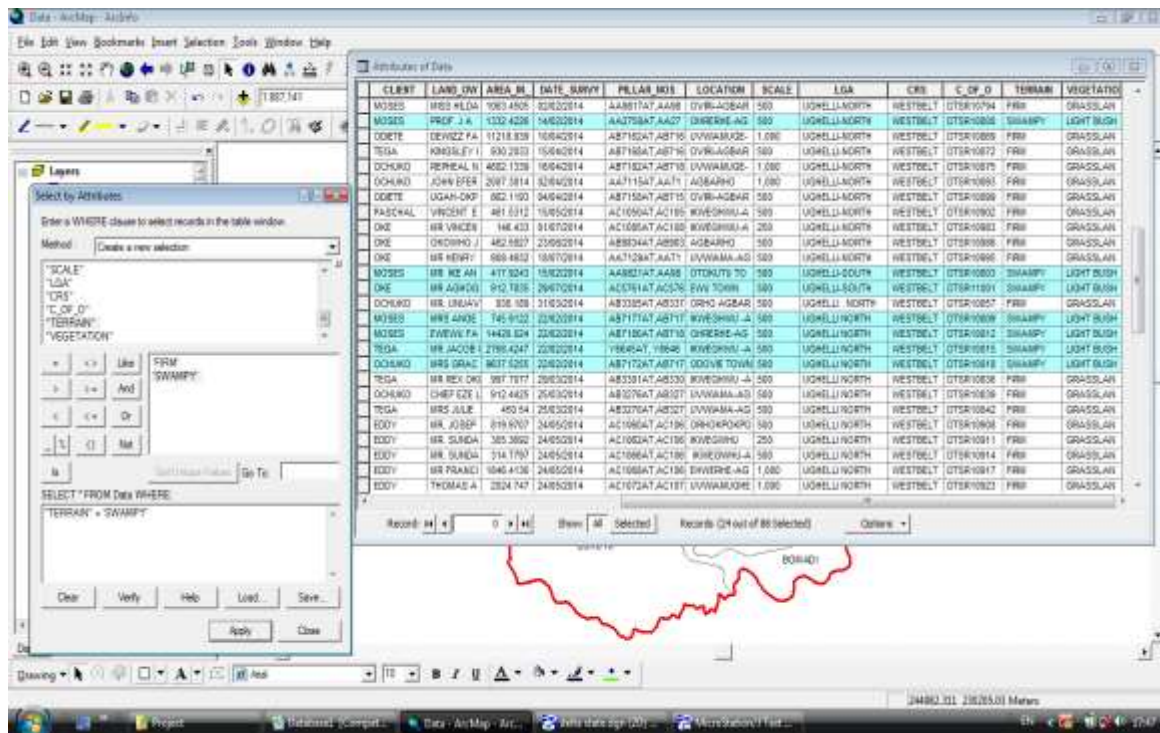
Data - ArcMap - ArcInfo

File Edit View Bookmarks Insert Selection Tools Window Help

1:887,141

Layers

Select by Attributes

Enter a WHERE clause to select records in the table window.

Method: Create a new selection

"SCALE"
"LGA"
"CRS"
"C_OF_O"
"TERRAIN"
"VEGETATION"

= <> Like
> >= And
< <= Or
_% () Not
Is

FIRM
'SWAMPY'

Get Unique Values Go To:

SELECT * FROM Data WHERE:

"TERRAIN" = 'SWAMPY'

Clear Verify Help Load... Save...

Apply Close

Attributes of Data

| CLIENT | LAND_OW | AREA_IN_ | DATE_SURVY | PILLAR_NOS | LOCATION | SCALE | LGA | CRS | C_OF_O | TERRAIN | VEGETATIO |
|---|---|---|---|---|---|---|---|---|---|---|---|
| MOSES | MRS HILDA | 1063.4505 | 02/02/2014 | AA8817AT,AA88 | OVIRI-AGBAR | 500 | UGHELLI-NORTH | WESTBELT | DTSR10794 | FIRM | GRASSLAN |
| MOSES | PROF J A | 1332.4226 | 14/02/2014 | AA2758AT,AA27 | OHRERHE-AG | 500 | UGHELLI-NORTH | WESTBELT | DTSR10806 | SWAMPY | LIGHT BUSH |
| ODETE | DEWIZZ FA | 11218.839 | 10/04/2014 | AB7165AT,AB716 | UVWIAMUGE- | 1,000 | UGHELLI-NORTH | WESTBELT | DTSR10869 | FIRM | GRASSLAN |
| TEGA | KINGSLEY I | 930.2933 | 15/04/2014 | AB7160AT,AB716 | OVIRI-AGBAR | 500 | UGHELLI-NORTH | WESTBELT | DTSR10872 | FIRM | GRASSLAN |
| OCHUKO | REPHEAL N | 4682.1339 | 16/04/2014 | AB7182AT,AB718 | UVWIAMUGE- | 1,000 | UGHELLI-NORTH | WESTBELT | DTSR10875 | FIRM | GRASSLAN |
| OCHUKO | JOHN EFER | 2087.3814 | 02/04/2014 | AA7115AT,AA71 | AGBARHO | 1,000 | UGHELLI-NORTH | WESTBELT | DTSR10893 | FIRM | GRASSLAN |
| ODETE | UGAH-OKP | 882.1193 | 04/04/2014 | AB7150AT,AB715 | OVIRI-AGBAR | 500 | UGHELLI-NORTH | WESTBELT | DTSR10899 | FIRM | GRASSLAN |
| PASCHAL | VINCENT E | 481.0312 | 15/05/2014 | AC1050AT,AC105 | IKWEGHWU-A | 500 | UGHELLI-NORTH | WESTBELT | DTSR10902 | FIRM | GRASSLAN |
| OKE | MR VINCEN | 146.433 | 01/07/2014 | AC1085AT,AC108 | IKWEGHWU-A | 250 | UGHELLI-NORTH | WESTBELT | DTSR10903 | FIRM | GRASSLAN |
| OKE | OKOWHO J | 462.5927 | 23/06/2014 | AB8834AT,AB883 | AGBARHO | 500 | UGHELLI-NORTH | WESTBELT | DTSR10906 | FIRM | GRASSLAN |
| OKE | MR HENRY | 989.4852 | 18/07/2014 | AA7128AT,AA71 | UVWIAMA-AG | 500 | UGHELLI-NORTH | WESTBELT | DTSR10966 | FIRM | GRASSLAN |
| MOSES | MR IKE AN | 417.9243 | 15/02/2014 | AA8827AT,AA88 | OTOKUTU TO | 500 | UGHELLI-SOUTH | WESTBELT | DTSR10803 | SWAMPY | LIGHT BUSH |
| OKE | MR AGWOG | 912.7835 | 29/07/2014 | AC5761AT,AC576 | EWU TOWN | 500 | UGHELLI-SOUTH | WESTBELT | DTSR11001 | SWAMPY | LIGHT BUSH |
| OCHUKO | MR. UNUAV | 838.188 | 31/03/2014 | AB3335AT,AB333 | ORHO AGBAR | 500 | UGHELLI - NORTH | WESTBELT | DTSR10857 | FIRM | GRASSLAN |
| MOSES | MRS ANGE | 745.9122 | 22/02/2014 | AB7177AT,AB717 | IKWEGHWU-A | 500 | UGHELLI-NORTH | WESTBELT | DTSR10809 | SWAMPY | LIGHT BUSH |
| MOSES | EWEWU FA | 14426.824 | 22/02/2014 | AB7180AT,AB718 | OHRERHE-AG | 500 | UGHELLI-NORTH | WESTBELT | DTSR10812 | SWAMPY | LIGHT BUSH |
| TEGA | MR JACOB I | 2765.4247 | 22/02/2014 | Y8645AT,Y8646 | IKWEGHWU-A | 500 | UGHELLI-NORTH | WESTBELT | DTSR10815 | SWAMPY | LIGHT BUSH |
| OCHUKO | MRS GRAC | 9637.5205 | 22/02/2014 | AB7172AT,AB717 | ODOVIE TOWN | 500 | UGHELLI-NORTH | WESTBELT | DTSR10818 | SWAMPY | LIGHT BUSH |
| TEGA | MR REX OKI | 997.7977 | 28/03/2014 | AB3331AT,AB330 | IKWEGHWU-A | 500 | UGHELLI-NORTH | WESTBELT | DTSR10836 | FIRM | GRASSLAN |
| OCHUKO | CHIEF EZE L | 912.4425 | 25/03/2014 | AB3276AT,AB327 | UVWIAMA-AG | 500 | UGHELLI-NORTH | WESTBELT | DTSR10839 | FIRM | GRASSLAN |
| TEGA | MRS JULIE | 450.54 | 25/03/2014 | AB3270AT,AB327 | UVWIAMA-AG | 500 | UGHELLI-NORTH | WESTBELT | DTSR10842 | FIRM | GRASSLAN |
| EDDY | MR. JOSEP | 819.9707 | 24/05/2014 | AC1080AT,AC108 | ORHOKPOKPO | 500 | UGHELLI-NORTH | WESTBELT | DTSR10908 | FIRM | GRASSLAN |
| EDDY | MR. SUNDA | 385.3892 | 24/05/2014 | AC1082AT,AC108 | IKWEGHWU | 250 | UGHELLI-NORTH | WESTBELT | DTSR10911 | FIRM | GRASSLAN |
| EDDY | MR. SUNDA | 314.7797 | 24/05/2014 | AC1084AT,AC108 | IKWEGHWU-A | 500 | UGHELLI-NORTH | WESTBELT | DTSR10914 | FIRM | GRASSLAN |
| EDDY | MR FRANCI | 1846.4136 | 24/05/2014 | AC1068AT,AC106 | EWHERHE-AG | 1,000 | UGHELLI-NORTH | WESTBELT | DTSR10917 | FIRM | GRASSLAN |
| EDDY | THOMAS A | 2824.747 | 24/05/2014 | AC1072AT,AC107 | UVWIAMUGHE | 1,000 | UGHELLI-NORTH | WESTBELT | DTSR10923 | FIRM | GRASSLAN |

Record: 0 Show: All Selected Records (24 out of 86 Selected) Options

BORADI

Drawing Arial 10 B I U

244862.331 238265.03 Meters

Project Database1 : (Compat... Data - ArcMap - Arc... MicroStation / Text...